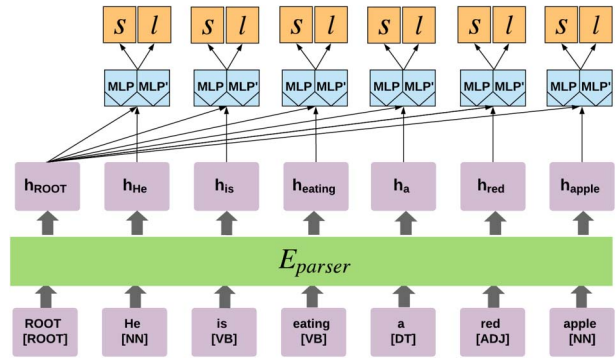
$s$ $l$ $s$ $l$ $s$ $l$ $s$ $l$ $s$ $l$ $s$ $l$

MLP MLP' MLP MLP' MLP MLP' MLP MLP' MLP MLP' MLP MLP'

$h_{ROOT}$ $h_{He}$ $h_{is}$ $h_{eating}$ $h_{a}$ $h_{red}$ $h_{apple}$

$E_{parser}$

ROOT [ROOT]
He [NN]
is [VB]
eating [VB]
a [DT]
red [ADJ]
apple [NN]